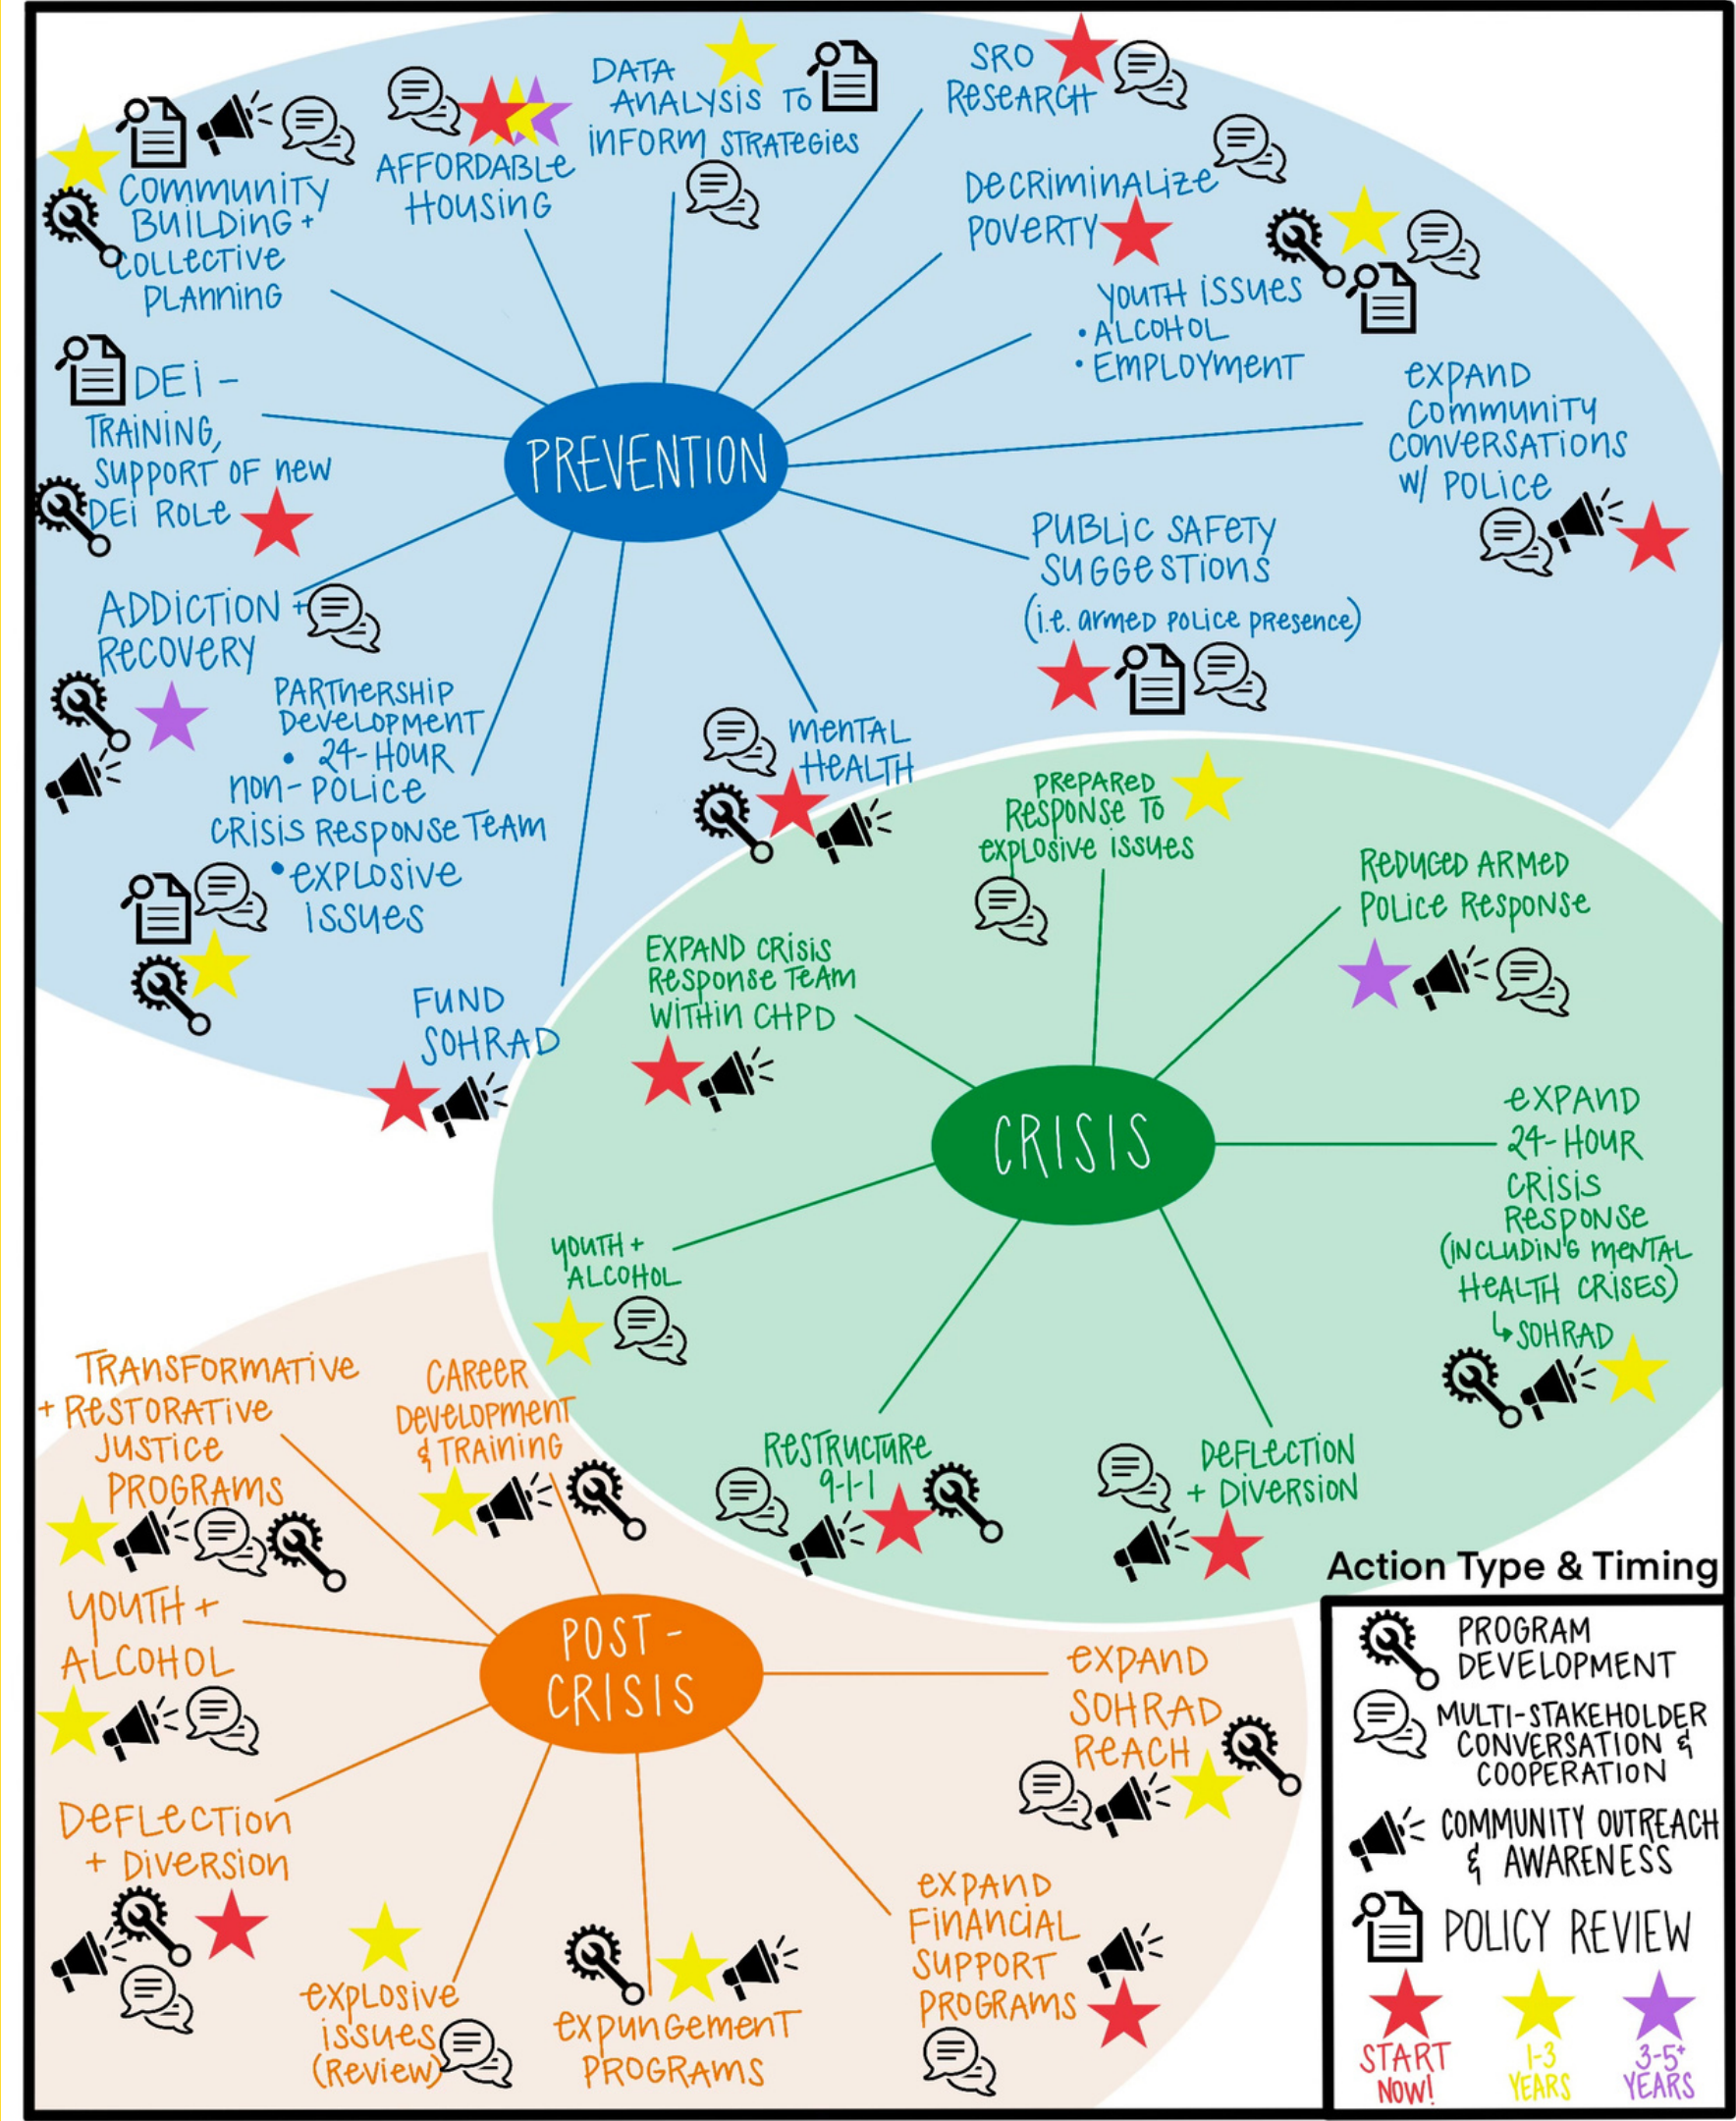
PREVENTION

Community Building + Collective Planning

Affordable Housing

Data Analysis to inform strategies

SRO Research

Decriminalize Poverty

Youth issues
• Alcohol
• Employment

Expand Community Conversations w/ Police

Public Safety Suggestions (i.e. armed police presence)

Mental Health

Partnership Development
• 24-Hour non-police crisis response team
• explosive issues

Addiction + Recovery

DEI - Training, Support of new DEI Role

Fund SOHRAD

CRISIS

Prepared Response to explosive issues

Reduced Armed Police Response

Expand Crisis Response Team within CHPD

Expand 24-Hour Crisis Response (including mental health crises)
↳ SOHRAD

Youth + Alcohol

Restructure 9-1-1

Deflection + Diversion

POST-CRISIS

Transformative + Restorative Justice Programs

Career Development & Training

Youth + Alcohol

Deflection + Diversion

explosive issues (Review)

expungement programs

expand financial support programs

expand SOHRAD reach

Action Type & Timing

PROGRAM DEVELOPMENT

MULTI-STAKEHOLDER CONVERSATION & COOPERATION

COMMUNITY OUTREACH & AWARENESS

POLICY REVIEW

START NOW!

1-3 YEARS

3-5+ YEARS